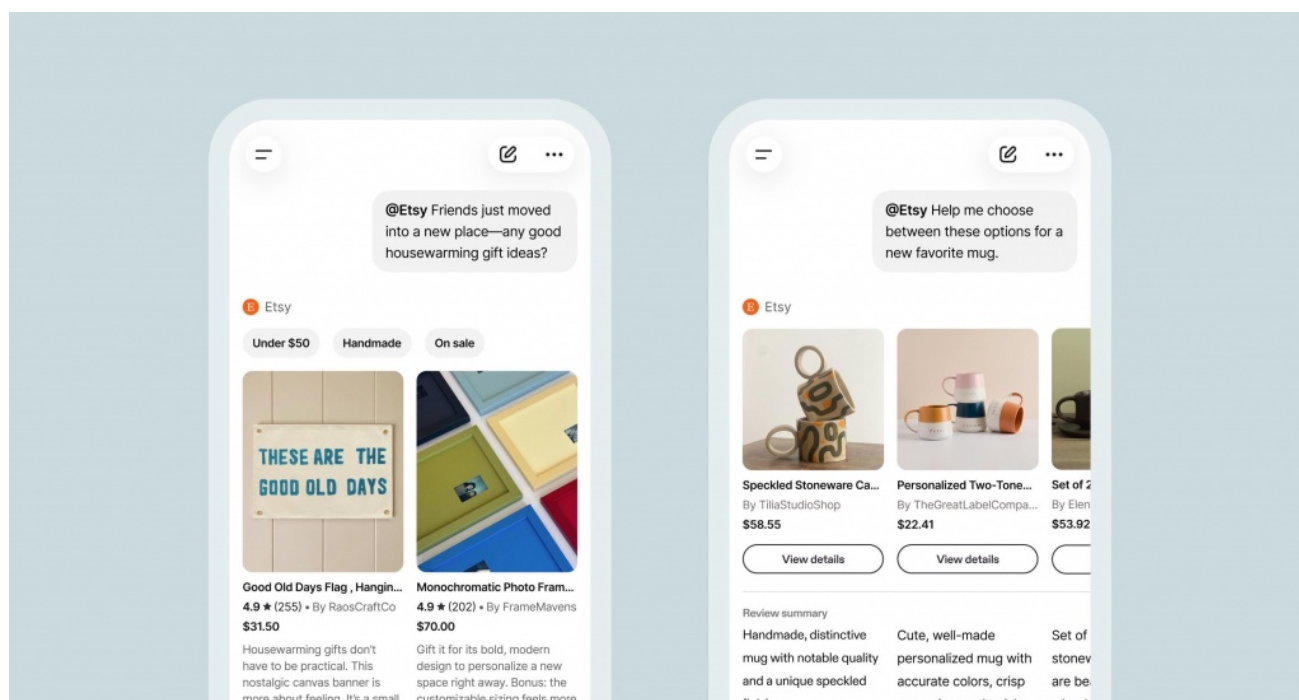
@Etsy Friends just moved into a new place—any good housewarming gift ideas?

Etsy

Under $50

Handmade

On sale

THESE ARE THE GOOD OLD DAYS

Good Old Days Flag , Hangin...
4.9 ★ (255) • By RaosCraftCo
$31.50
Housewarming gifts don't have to be practical. This nostalgic canvas banner is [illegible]

Monochromatic Photo Fram...
4.9 ★ (202) • By FrameMavens
$70.00
Gift it for its bold, modern design to personalize a new space right away. Bonus: the customizable sizing feels more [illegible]

@Etsy Help me choose between these options for a new favorite mug.

Etsy

Speckled Stoneware Ca...
By TiliaStudioShop
$58.55
View details

Personalized Two-Tone...
By TheGreatLabelCompa...
$22.41
View details

Set of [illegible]
By Elen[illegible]
$53.92

Review summary

Handmade, distinctive mug with notable quality and a unique speckled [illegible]

Cute, well-made personalized mug with accurate colors, crisp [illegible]

Set of stonew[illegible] are be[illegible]